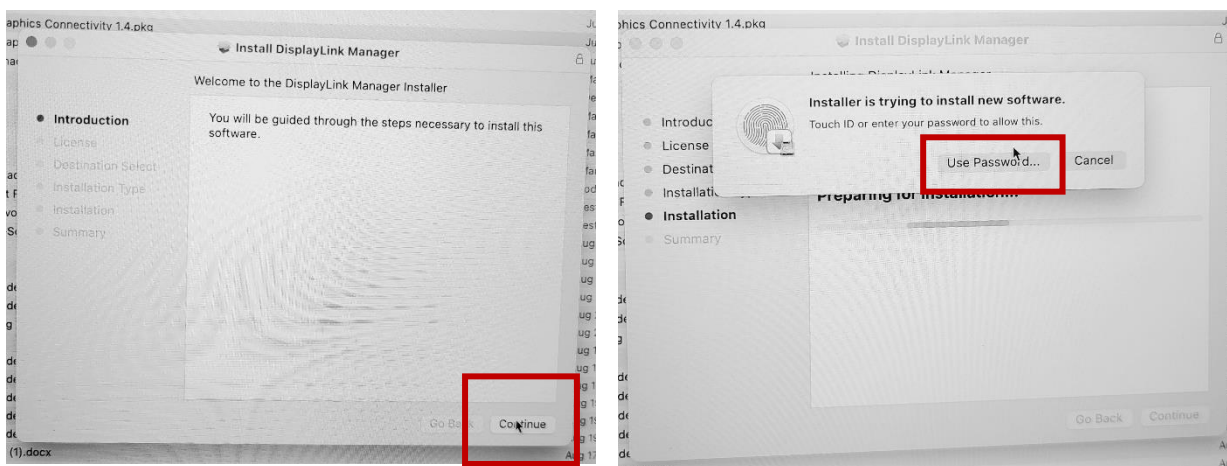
aphics Connectivity 1.4.pkg

Install DisplayLink Manager

Welcome to the DisplayLink Manager Installer

Introduction
License
Destination Select
Installation Type
Installation
Summary

You will be guided through the steps necessary to install this software.

Go Back
Continue

(1).docx

phics Connectivity 1.4.pkg

Install DisplayLink Manager

Installer is trying to install new software.

Touch ID or enter your password to allow this.

Use Password...
Cancel

Introduc
License
Destinat
Installati
Installation
Summary

Preparing for installation...

Go Back
Continue